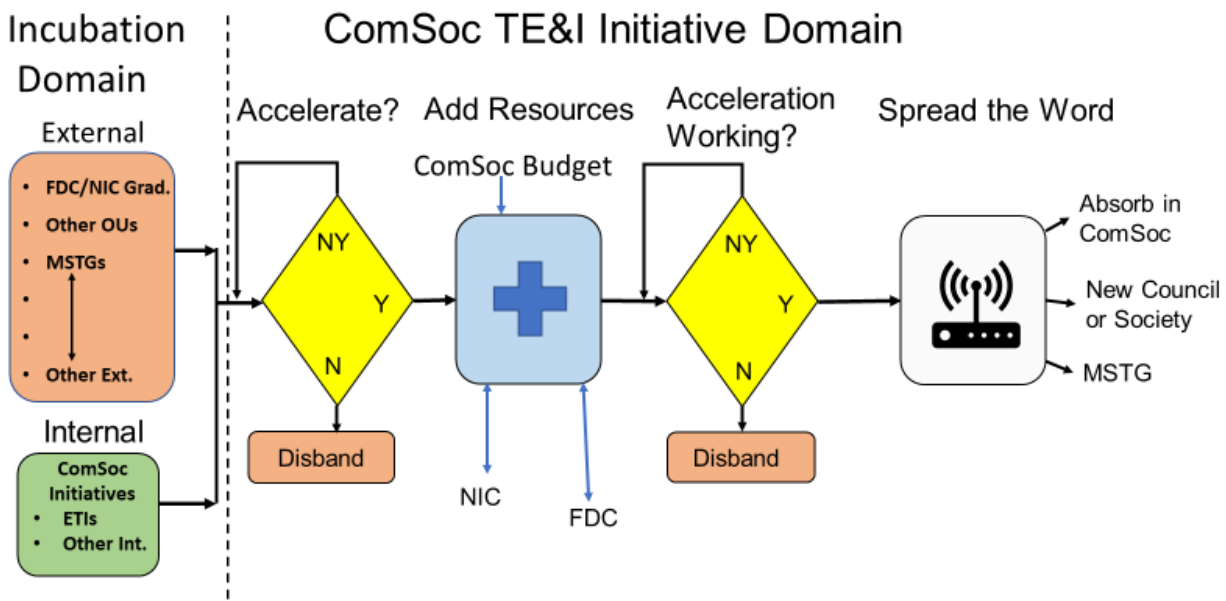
Incubation Domain

ComSoc TE&I Initiative Domain

External

- FDC/NIC Grad.
- Other OUs
- MSTGs
-
-
- Other Ext.

Internal

ComSoc Initiatives
- ETIs
- Other Int.

Accelerate?

NY

Y

N

Disband

Add Resources

ComSoc Budget

NIC

FDC

Acceleration Working?

NY

Y

N

Disband

Spread the Word

Absorb in ComSoc

New Council or Society

MSTG